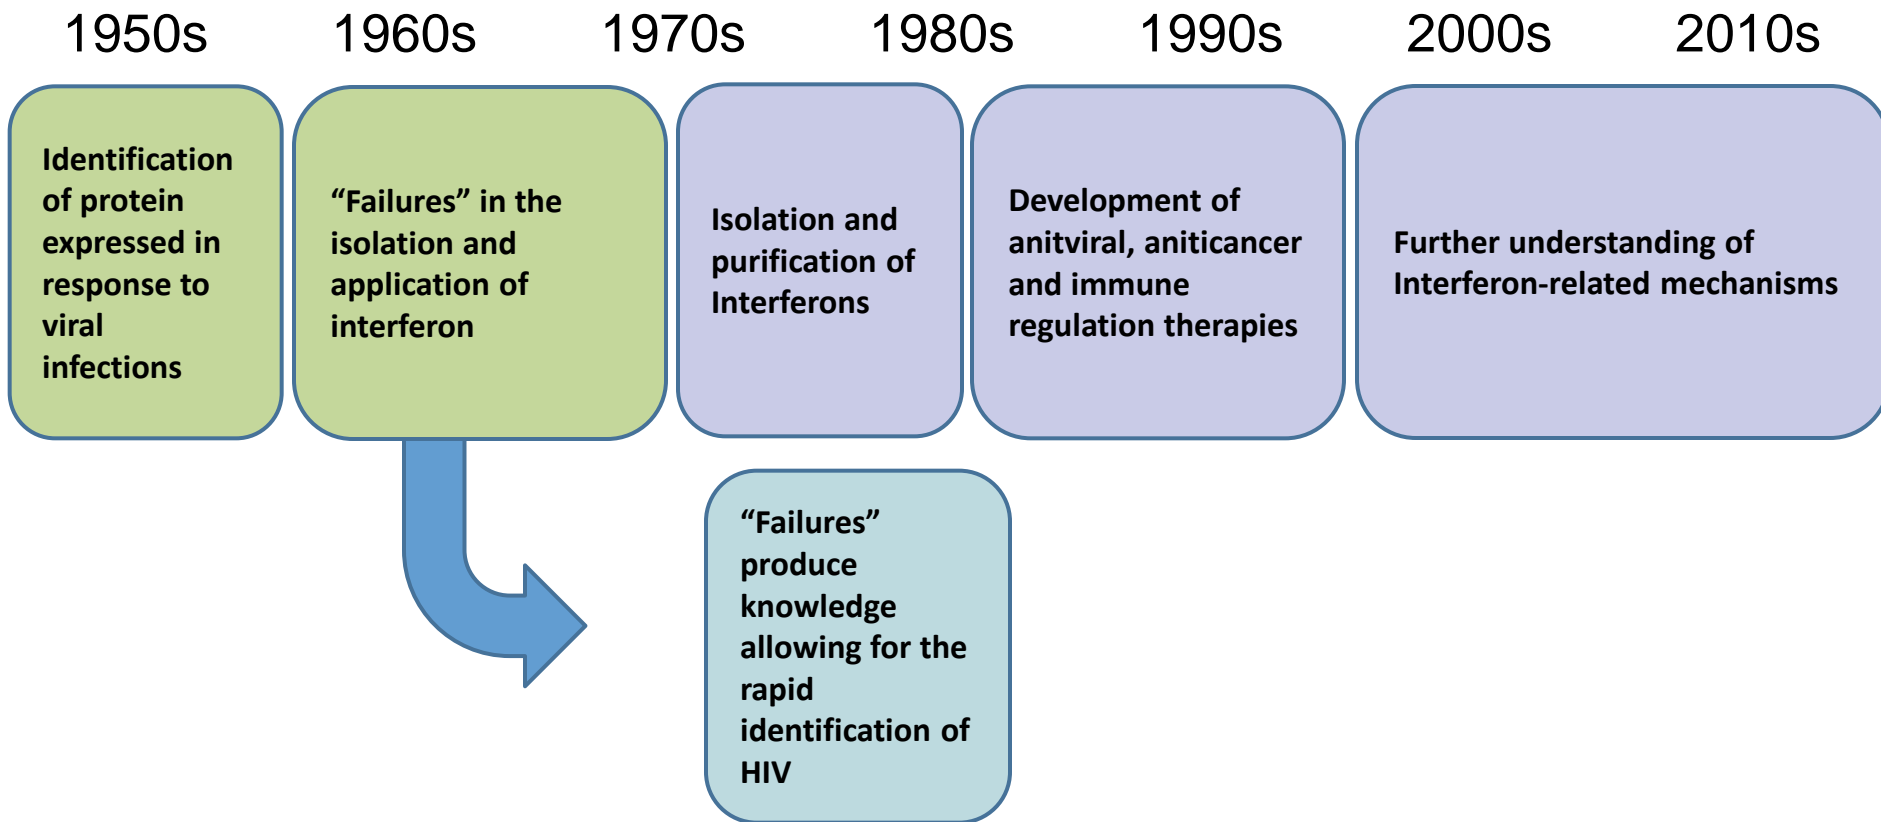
1950s 1960s 1970s 1980s 1990s 2000s 2010s

Identification of protein expressed in response to viral infections

“Failures” in the isolation and application of interferon

Isolation and purification of Interferons

Development of anitviral, aniticancer and immune regulation therapies

Further understanding of Interferon-related mechanisms

“Failures” produce knowledge allowing for the rapid identification of HIV